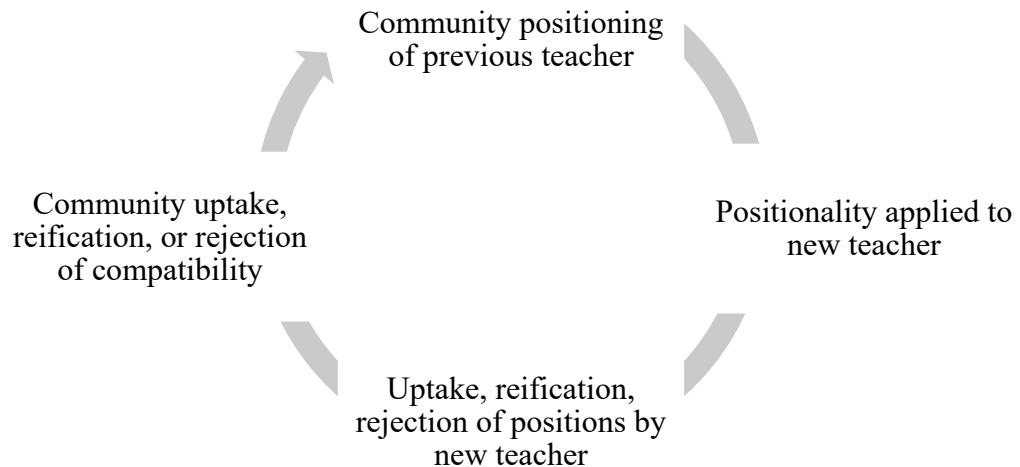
Community positioning of previous teacher

Positionality applied to new teacher

Uptake, reification, rejection of positions by new teacher

Community uptake, reification, or rejection of compatibility